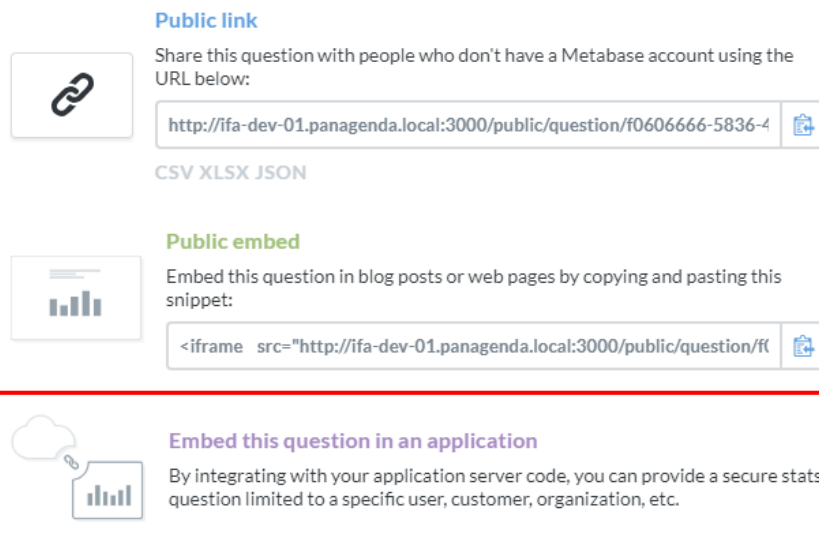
Public link

Share this question with people who don't have a Metabase account using the URL below:

http://ifa-dev-01.panagenda.local:3000/public/question/f0606666-5836-4

CSV XLSX JSON

Public embed

Embed this question in blog posts or web pages by copying and pasting this snippet:

<iframe src="http://ifa-dev-01.panagenda.local:3000/public/question/f(

Embed this question in an application

By integrating with your application server code, you can provide a secure stats question limited to a specific user, customer, organization, etc.